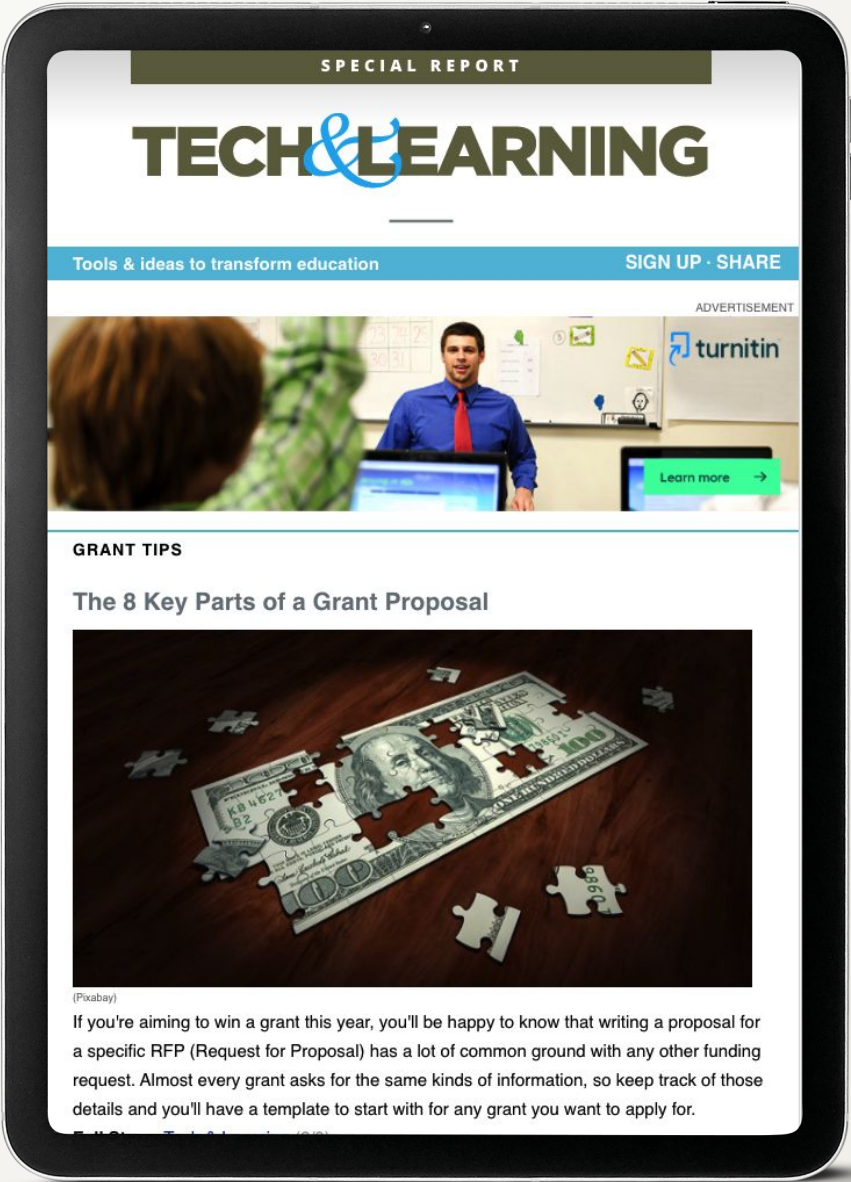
SPECIAL REPORT

TECH&LEARNING

Tools & ideas to transform education

SIGN UP · SHARE

ADVERTISEMENT

turnitin

Learn more →

GRANT TIPS

The 8 Key Parts of a Grant Proposal

(Pixabay)

If you're aiming to win a grant this year, you'll be happy to know that writing a proposal for a specific RFP (Request for Proposal) has a lot of common ground with any other funding request. Almost every grant asks for the same kinds of information, so keep track of those details and you'll have a template to start with for any grant you want to apply for.

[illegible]